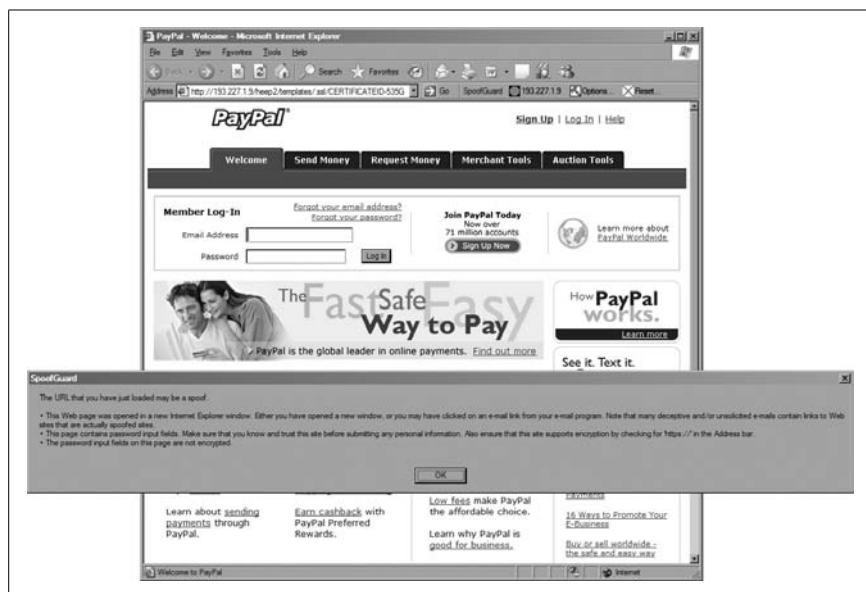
PayPal - Welcome - Microsoft Internet Explorer

File Edit View Favorites Tools Help

Back Search Favorites

Address http://193.227.1.5/heep2/templates/ssl/CERTIFICATEID-535G Go SpoofGuard 193.227.1.5 Options... Reset

PayPal

Sign Up | Log In | Help

Welcome Send Money Request Money Merchant Tools Auction Tools

Member Log-In

Forgot your email address?
Forgot your password?

Email Address

Password

Log In

Join PayPal Today
Now over
71 million accounts

Sign Up Now

Learn more about PayPal Worldwide

The Fast Safe Easy Way to Pay

PayPal is the global leader in online payments. Find out more

How PayPal works.

Learn more

See it. Text it.

SpoofGuard

The URL that you have just loaded may be a spoof.

• This Web page was opened in a new Internet Explorer window. Either you have opened a new window, or you may have clicked on an e-mail link from your e-mail program. Note that many deceptive and/or unsolicited e-mails contain links to Web sites that are actually spoofed sites.
• This page contains password input fields. Make sure that you know and trust this site before submitting any personal information. Also ensure that this site supports encryption by checking for 'https://' in the Address bar.
• The password input fields on this page are not encrypted.

OK

Learn about sending payments through PayPal.

Earn cashback with PayPal Preferred Rewards.

Low fees make PayPal the affordable choice.

Learn why PayPal is good for business.

16 Ways to Promote Your E-Business

Buy or sell worldwide - the safe and easy way

Welcome to PayPal

Internet